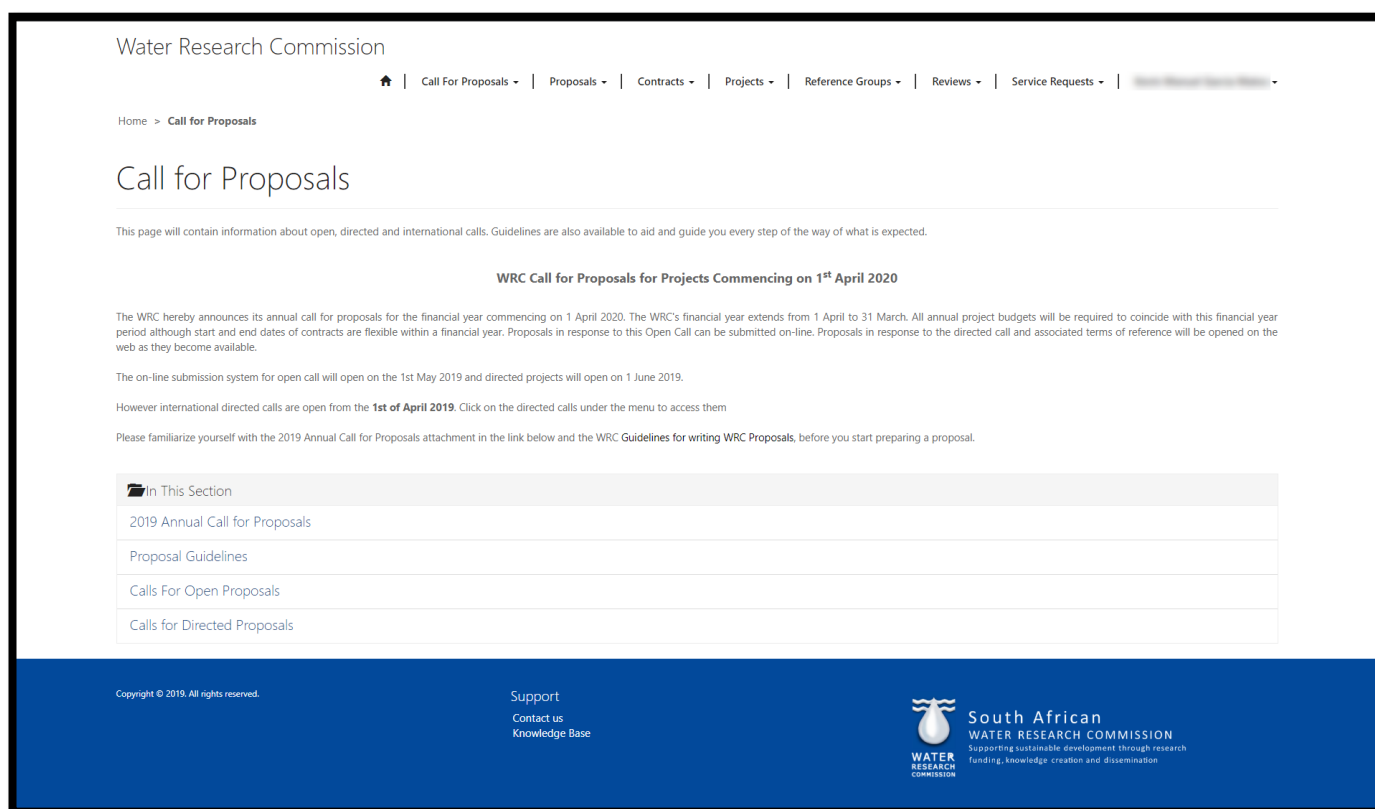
Water Research Commission

Call For Proposals ▾ | Proposals ▾ | Contracts ▾ | Projects ▾ | Reference Groups ▾ | Reviews ▾ | Service Requests ▾ | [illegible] ▾

Home > Call for Proposals

Call for Proposals

This page will contain information about open, directed and international calls. Guidelines are also available to aid and guide you every step of the way of what is expected.

WRC Call for Proposals for Projects Commencing on 1$^{st}$ April 2020

The WRC hereby announces its annual call for proposals for the financial year commencing on 1 April 2020. The WRC's financial year extends from 1 April to 31 March. All annual project budgets will be required to coincide with this financial year period although start and end dates of contracts are flexible within a financial year. Proposals in response to this Open Call can be submitted on-line. Proposals in response to the directed call and associated terms of reference will be opened on the web as they become available.

The on-line submission system for open call will open on the 1st May 2019 and directed projects will open on 1 June 2019.

However international directed calls are open from the 1st of April 2019. Click on the directed calls under the menu to access them

Please familiarize yourself with the 2019 Annual Call for Proposals attachment in the link below and the WRC Guidelines for writing WRC Proposals, before you start preparing a proposal.

In This Section

2019 Annual Call for Proposals

Proposal Guidelines

Calls For Open Proposals

Calls for Directed Proposals

Copyright © 2019. All rights reserved.

Support

Contact us

Knowledge Base

WATER RESEARCH COMMISSION

South African

WATER RESEARCH COMMISSION

Supporting sustainable development through research funding, knowledge creation and dissemination